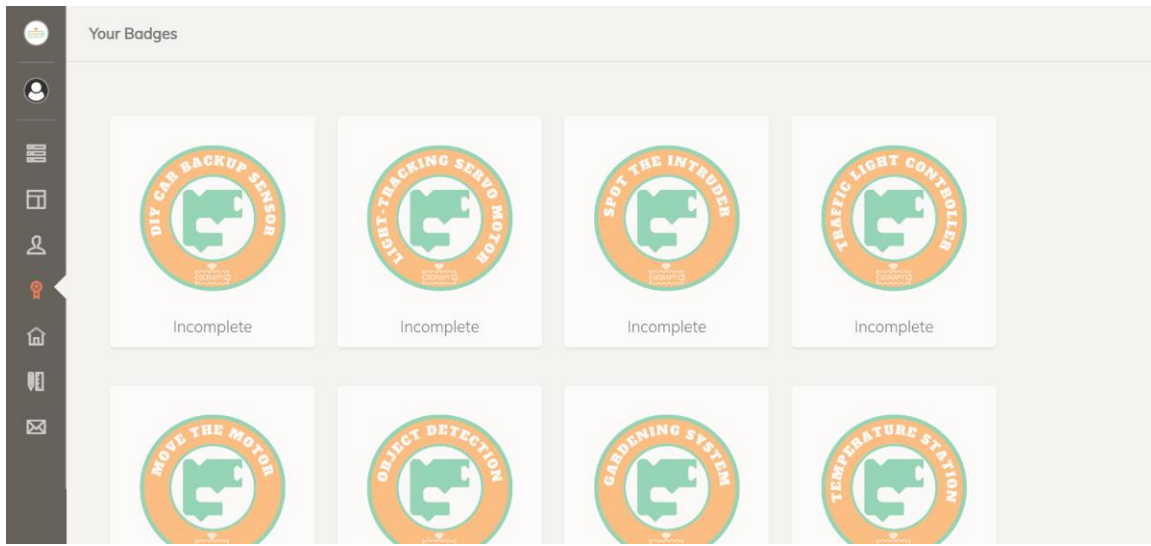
Your Badges

DIY CAR BACKUP SENSOR
SCRAPYD
Incomplete

LIGHT-TRACKING SERVO MOTOR
SCRAPYD
Incomplete

SPOT THE INTRUDER
SCRAPYD
Incomplete

TRAFFIC LIGHT CONTROLLER
SCRAPYD
Incomplete

MOVE THE MOTOR

OBJECT DETECTION

GARDENING SYSTEM

TEMPERATURE STATION